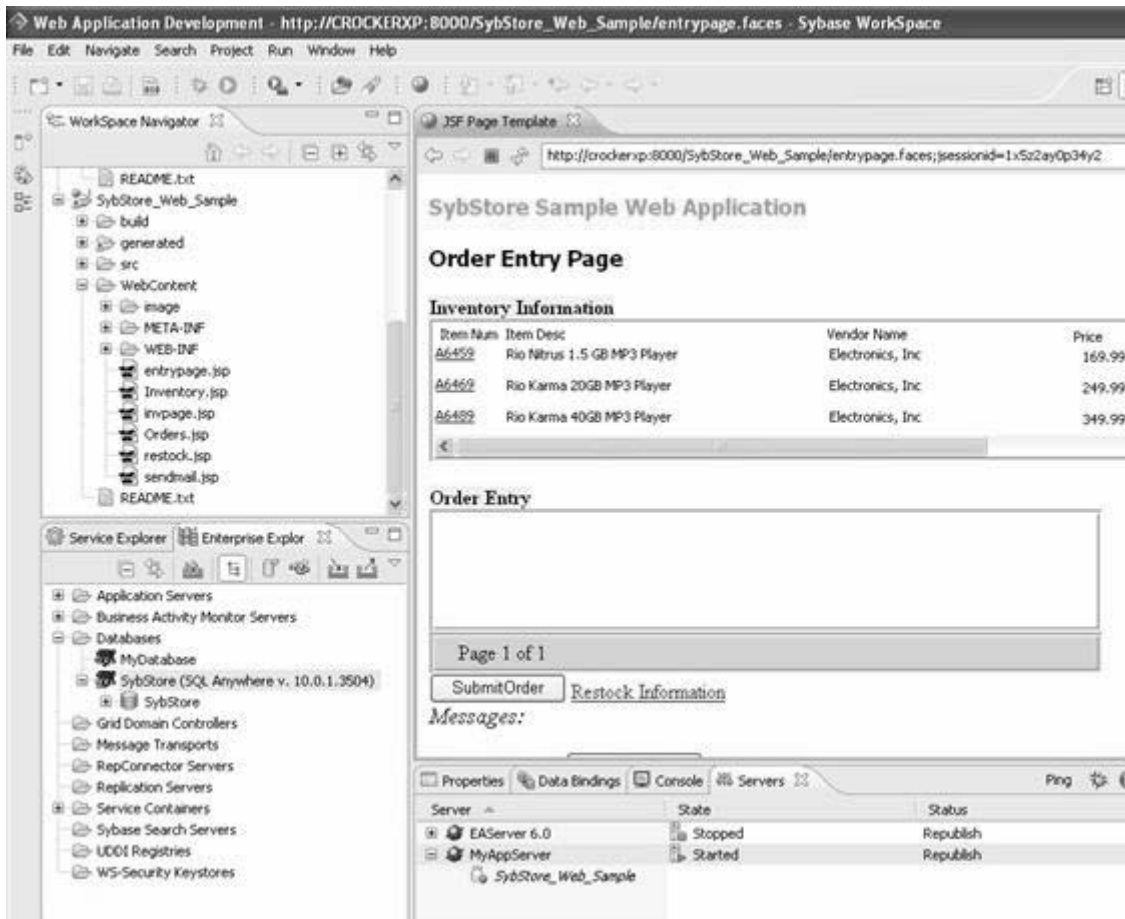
Web Application Development - http://CROCKERXP:8000/SybStore_Web_Sample/entrypage.faces - Sybase WorkSpace

File Edit Navigate Search Project Run Window Help

WorkSpace Navigator

README.txt
SybStore_Web_Sample
build
generated
src
WebContent
image
META-INF
WEB-INF
entrypage.jsp
Inventory.jsp
invpage.jsp
Orders.jsp
restock.jsp
sendmail.jsp
README.txt

Service Explorer | Enterprise Explor

Application Servers
Business Activity Monitor Servers
Databases
MyDatabase
SybStore (SQL Anywhere v. 10.0.1.3504)
SybStore
Grid Domain Controllers
Message Transports
RepConnector Servers
Replication Servers
Service Containers
Sybase Search Servers
UDDI Registries
WS-Security Keystores

JSF Page Template

http://crockerxp:8000/SybStore_Web_Sample/entrypage.faces;jsessionid=1x5z2ay0p34y2

SybStore Sample Web Application

Order Entry Page

Inventory Information

| Item Num | Item Desc | Vendor Name | Price |
|---|---|---|---|
| A6459 | Rio Nitrus 1.5 GB MP3 Player | Electronics, Inc | 169.99 |
| A6469 | Rio Karma 20GB MP3 Player | Electronics, Inc | 249.99 |
| A6489 | Rio Karma 40GB MP3 Player | Electronics, Inc | 349.99 |

Order Entry

Page 1 of 1

SubmitOrder Restock Information

Messages:

Properties | Data Bindings | Console | Servers

Ping

| Server | State | Status |
|---|---|---|
| EAServer 6.0 | Stopped | Republish |
| MyAppServer | Started | Republish |
| SybStore_Web_Sample | | |